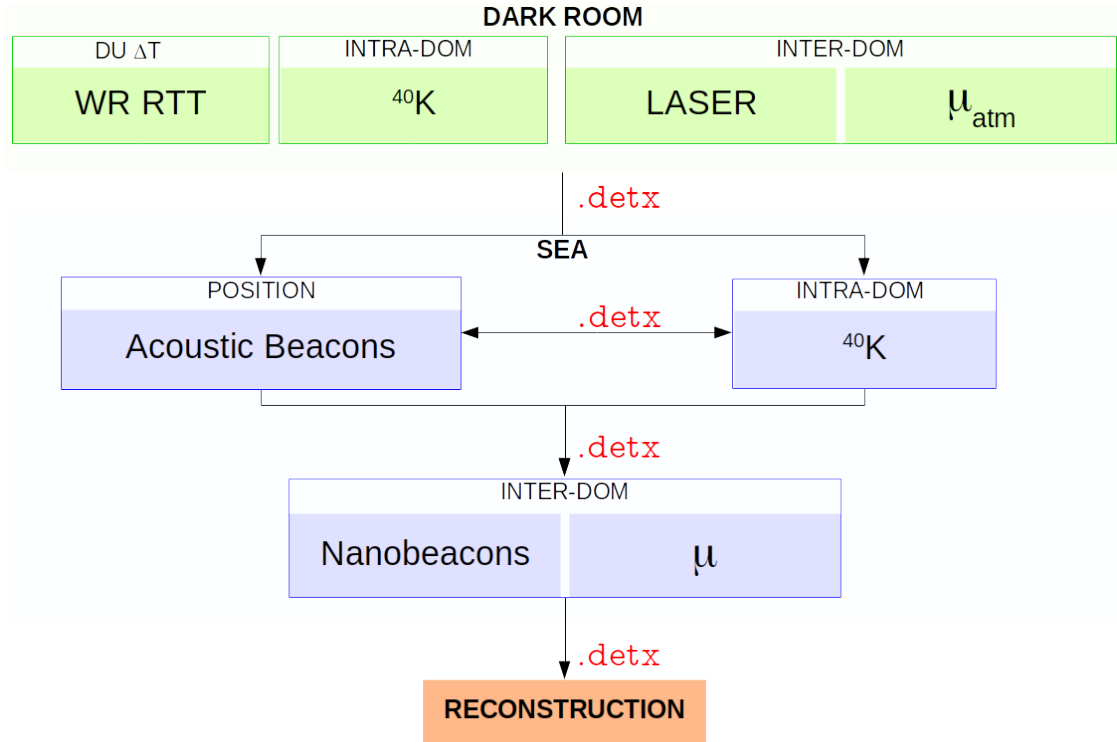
DARK ROOM

DU $\Delta$T

WR RTT

INTRA-DOM

$^{40}$K

INTER-DOM

LASER

$\mu_{atm}$

.detx

SEA

POSITION

Acoustic Beacons

.detx

INTRA-DOM

$^{40}$K

.detx

INTER-DOM

Nanobeacons

$\mu$

.detx

RECONSTRUCTION